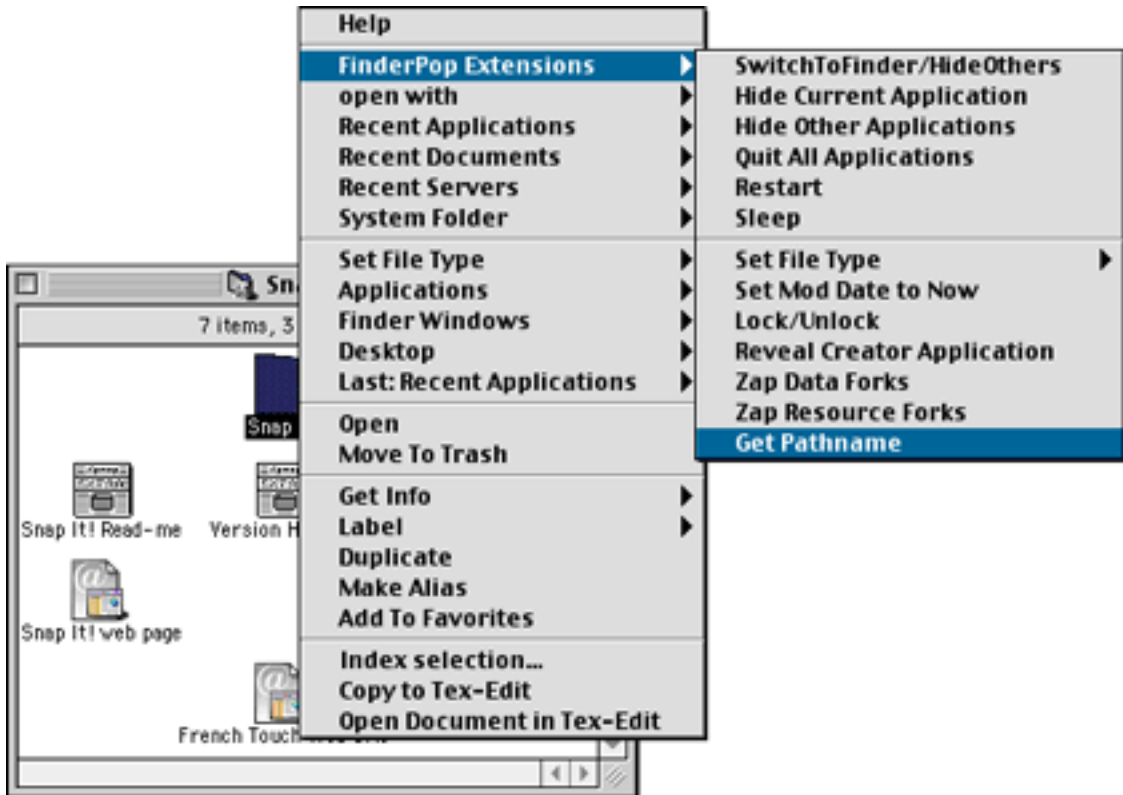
Help
FinderPop Extensions
open with
Recent Applications
Recent Documents
Recent Servers
System Folder
Set File Type
Applications
Finder Windows
Desktop
Last: Recent Applications
Open
Move To Trash
Get Info
Label
Duplicate
Make Alias
Add To Favorites
Index selection...
Copy to Tex-Edit
Open Document in Tex-Edit

SwitchToFinder/HideOthers
Hide Current Application
Hide Other Applications
Quit All Applications
Restart
Sleep
Set File Type
Set Mod Date to Now
Lock/Unlock
Reveal Creator Application
Zap Data Forks
Zap Resource Forks
Get Pathname

Sna
7 items, 3
Snap
Snap It! Read-me
Version H
Snap It! web page
French Touch